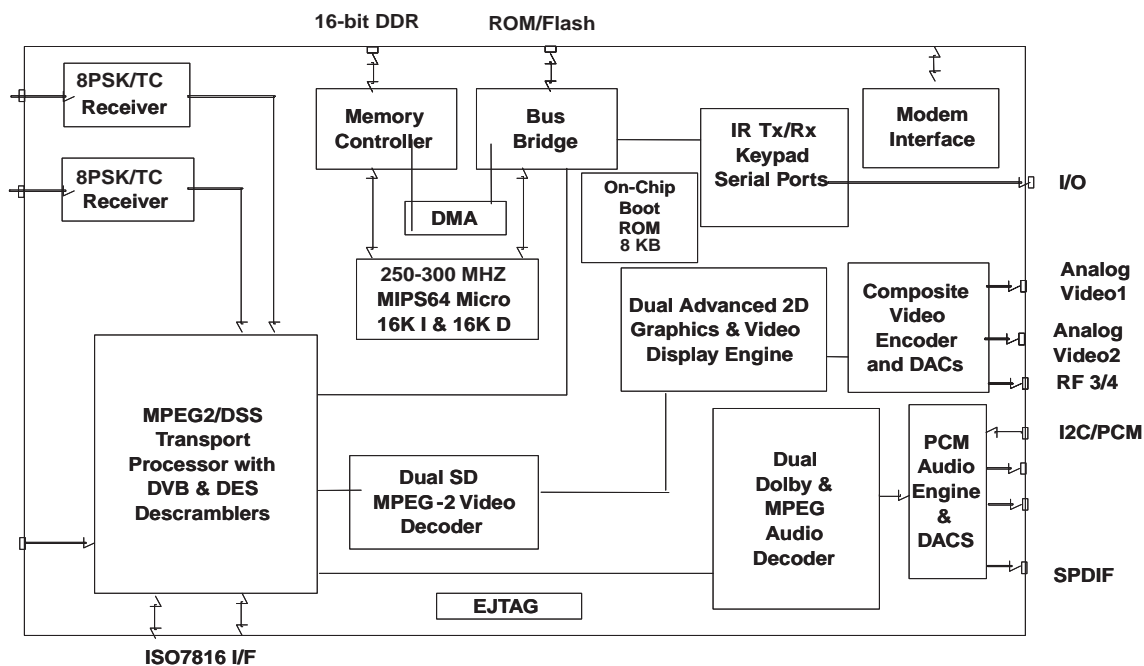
16-bit DDR

ROM/Flash

8PSK/TC Receiver

8PSK/TC Receiver

Memory Controller

Bus Bridge

IR Tx/Rx Keypad Serial Ports

Modem Interface

I/O

DMA

On-Chip Boot ROM 8 KB

250-300 MHZ MIPS64 Micro 16K I & 16K D

Dual Advanced 2D Graphics & Video Display Engine

Composite Video Encoder and DACs

Analog Video1

Analog Video2

RF 3/4

MPEG2/DSS Transport Processor with DVB & DES Descramblers

Dual SD MPEG-2 Video Decoder

Dual Dolby & MPEG Audio Decoder

PCM Audio Engine & DACS

I2C/PCM

SPDIF

EJTAG

ISO7816 I/F